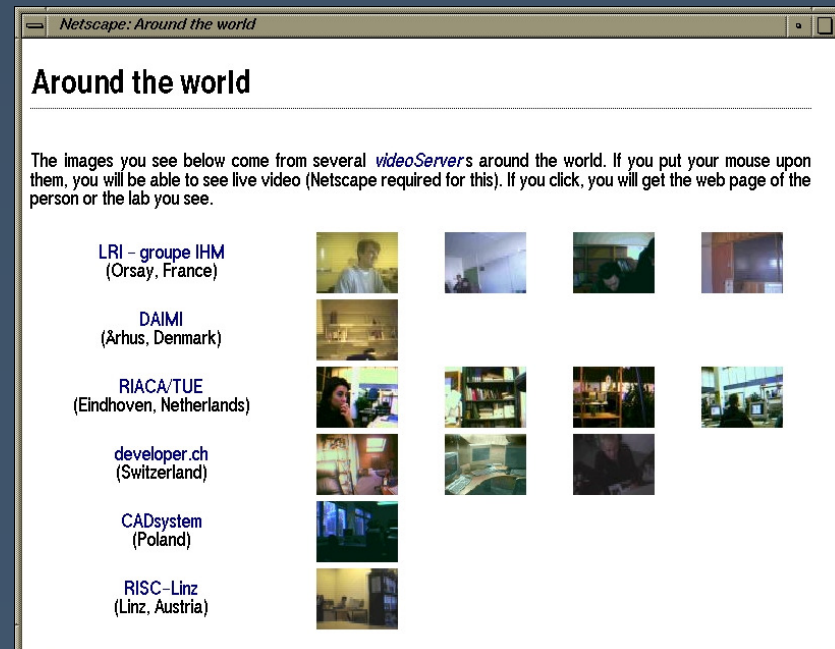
Netscape: Around the world

Around the world

The images you see below come from several videoServers around the world. If you put your mouse upon them, you will be able to see live video (Netscape required for this). If you click, you will get the web page of the person or the lab you see.

LRI - groupe IHM
(Orsay, France)

DAIMI
(Århus, Denmark)

RIACA/TUE
(Eindhoven, Netherlands)

developer.ch
(Switzerland)

CADsystem
(Poland)

RISC-Linz
(Linz, Austria)